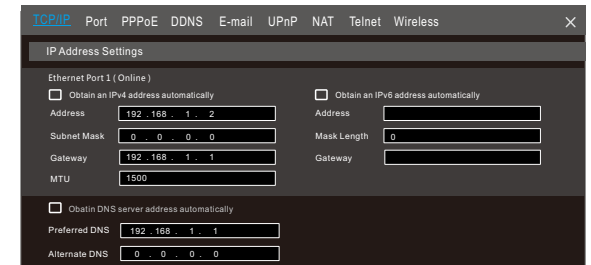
TCP/IP Port PPPoE DDNS E-mail UPnP NAT Telnet Wireless ×

IP Address Settings

Ethernet Port 1 ( Online )

Obtain an IPv4 address automatically

Address 192 . 168 . 1 . 2

Subnet Mask 0 . 0 . 0 . 0

Gateway 192 . 168 . 1 . 1

MTU 1500

Obtain an IPv6 address automatically

Address

Mask Length 0

Gateway

Obatin DNS server address automatically

Preferred DNS 192 . 168 . 1 . 1

Alternate DNS 0 . 0 . 0 . 0